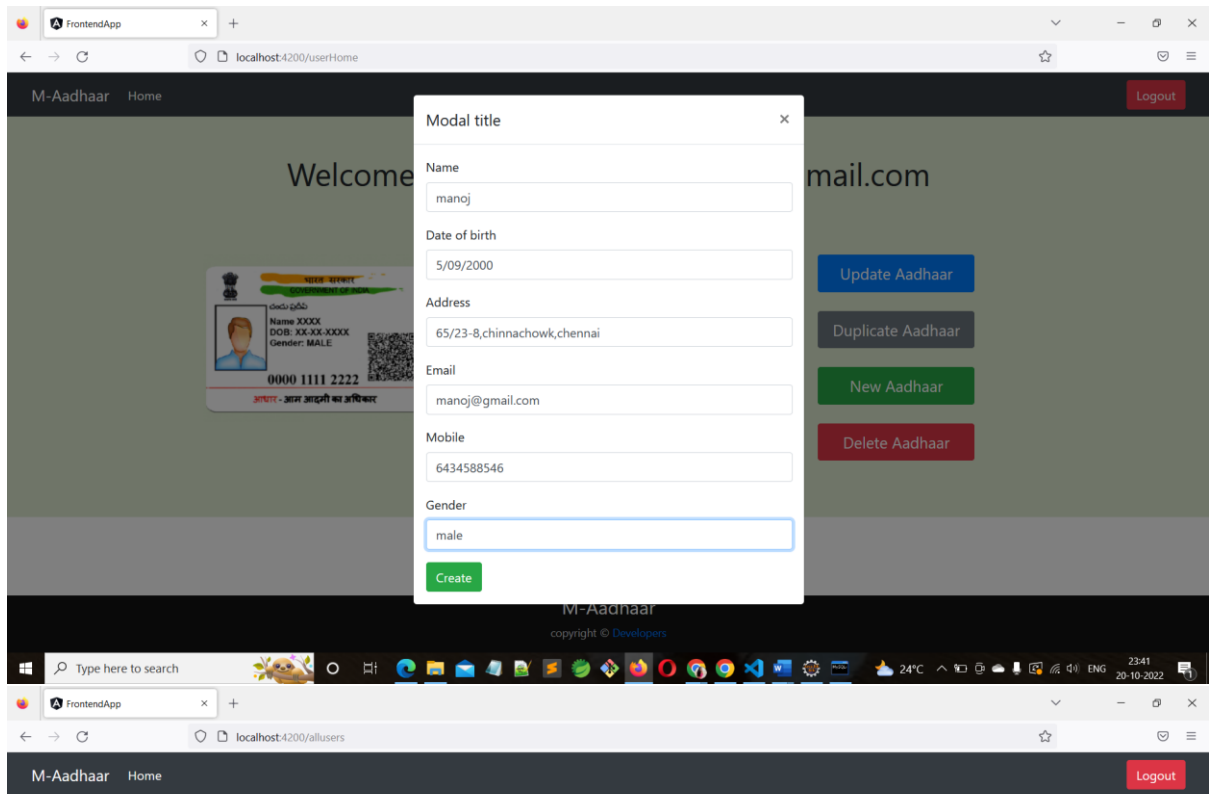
FrontendApp ×
+
localhost:4200/userHome

M-Aadhaar Home
Logout

Welcome
mail.com

भारत सरकार
GOVERNMENT OF INDIA
Name XXXX
DOB: XX-XX-XXXX
Gender: MALE
0000 1111 2222
आधार - आम आदमी का अधिकार

Update Aadhaar
Duplicate Aadhaar
New Aadhaar
Delete Aadhaar

Modal title ×

Name
manoj

Date of birth
5/09/2000

Address
65/23-8,chinnachowk,chennai

Email
manoj@gmail.com

Mobile
6434588546

Gender
male

Create

M-Aadhaar
copyright © Developers

Type here to search
24°C ENG 23:41 20-10-2022

FrontendApp ×
+
localhost:4200/allusers

M-Aadhaar Home
Logout